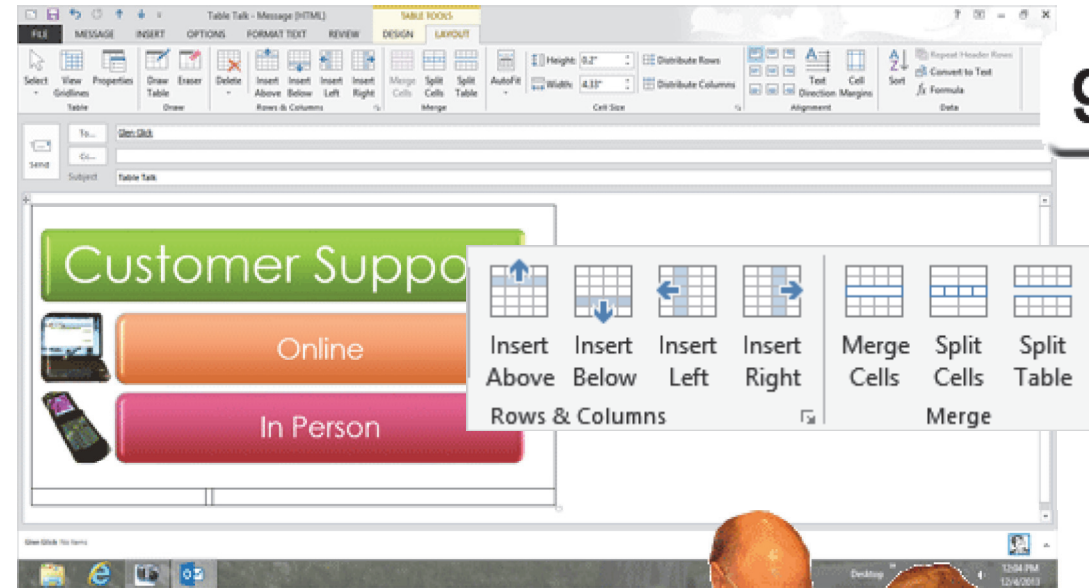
Table Talk - Message (HTML)

TABLE TOOLS

FILE MESSAGE INSERT OPTIONS FORMAT TEXT REVIEW DESIGN LAYOUT

Select View Gridlines Properties
Table

Draw Table Eraser
Draw

Delete Insert Above Insert Below Insert Left Insert Right
Rows & Columns

Merge Cells Split Cells Split Table
Merge

AutoFit Height: 0.2" Width: 4.33" Distribute Rows Distribute Columns
Cell Size

Text Direction Cell Margins
Alignment

Sort Repeat Header Rows Convert to Text $f_x$ Formula
Data

To... Glen Glick
Cc...
Send
Subject Table Talk

Customer Suppo

Online

In Person

Insert Above Insert Below Insert Left Insert Right
Rows & Columns

Merge Cells Split Cells Split Table
Merge

Glen Glick No Items

Desktop 12:04 PM 12/4/2013